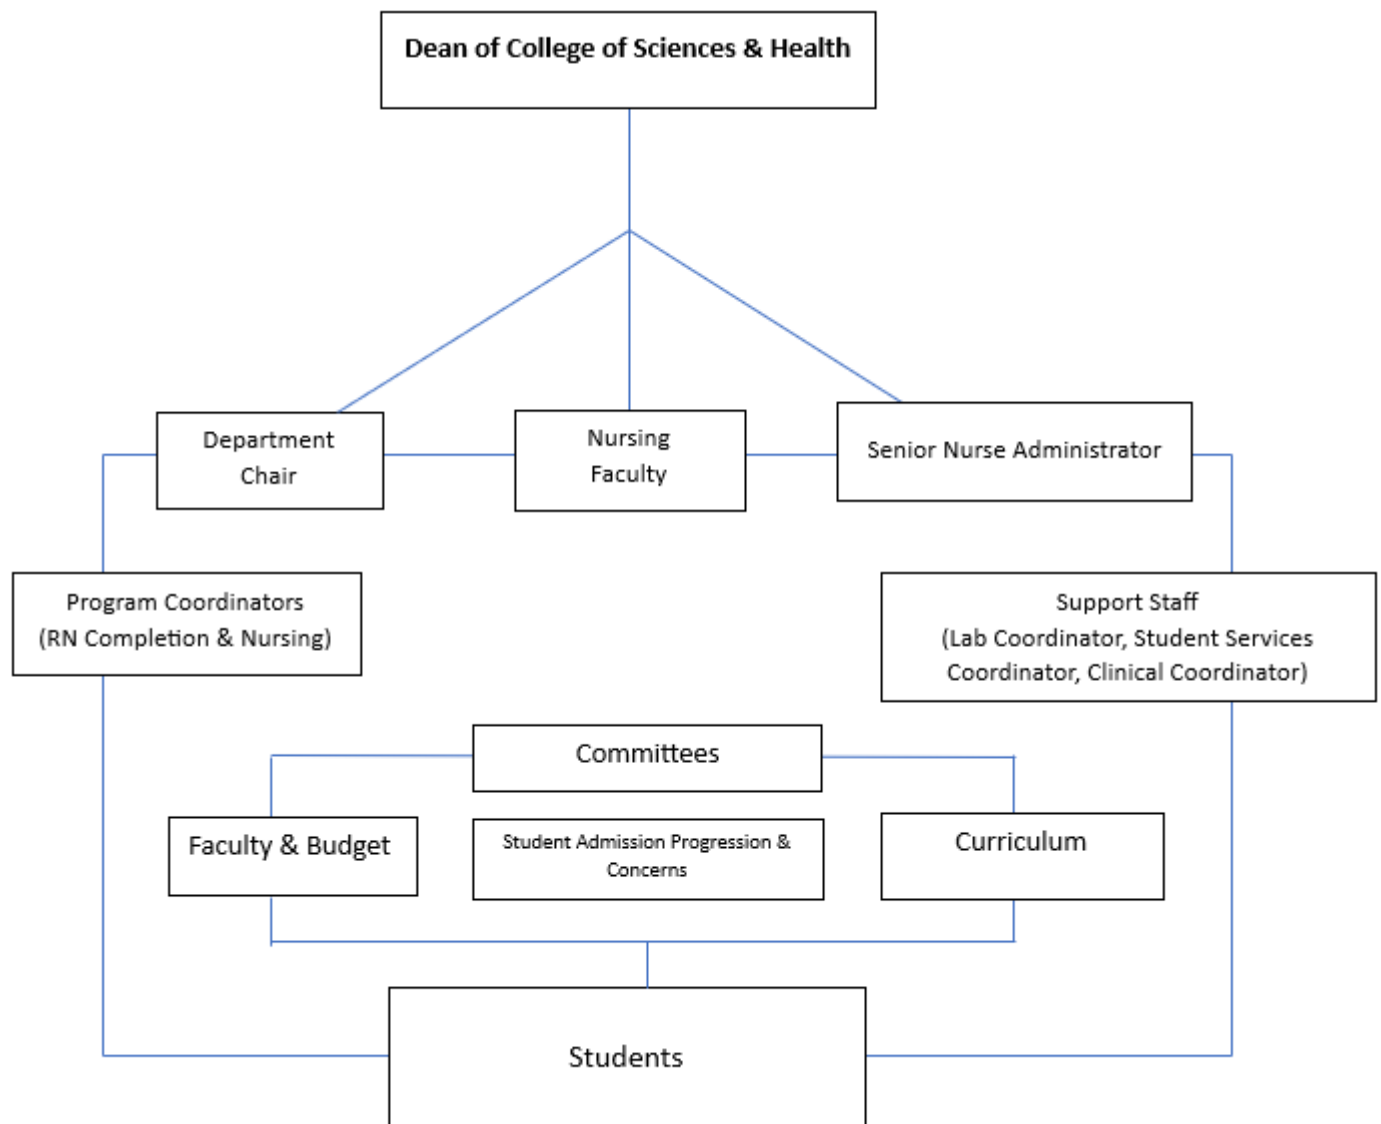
Dean of College of Sciences & Health

Department Chair

Nursing Faculty

Senior Nurse Administrator

Program Coordinators (RN Completion & Nursing)

Support Staff (Lab Coordinator, Student Services Coordinator, Clinical Coordinator)

Committees

Faculty & Budget

Student Admission Progression & Concerns

Curriculum

Students